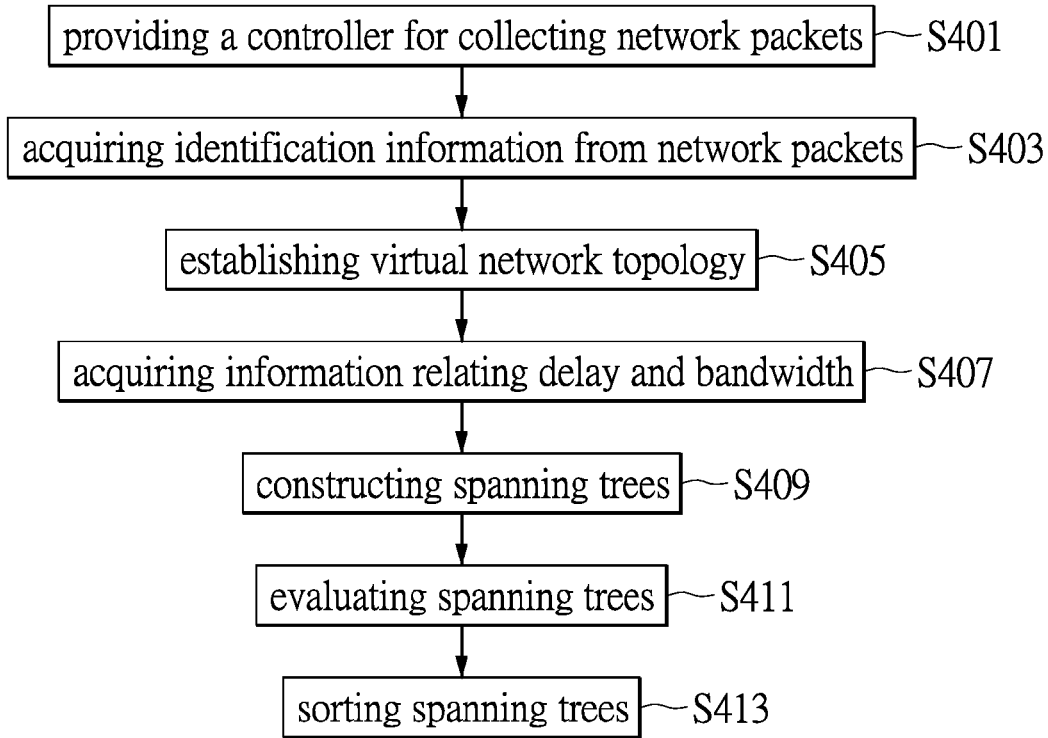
providing a controller for collecting network packets S401

acquiring identification information from network packets S403

establishing virtual network topology S405

acquiring information relating delay and bandwidth S407

constructing spanning trees S409

evaluating spanning trees S411

sorting spanning trees S413